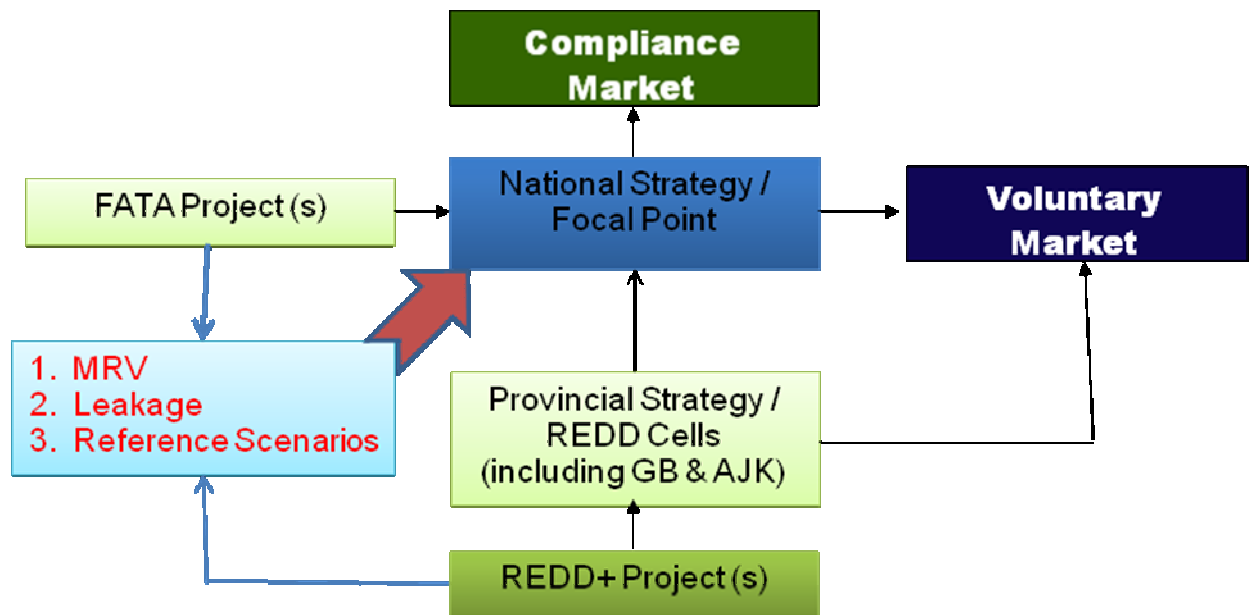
Compliance Market

FATA Project (s)

National Strategy / Focal Point

Voluntary Market

1. MRV
2. Leakage
3. Reference Scenarios

Provincial Strategy / REDD Cells (including GB & AJK)

REDD+ Project (s)